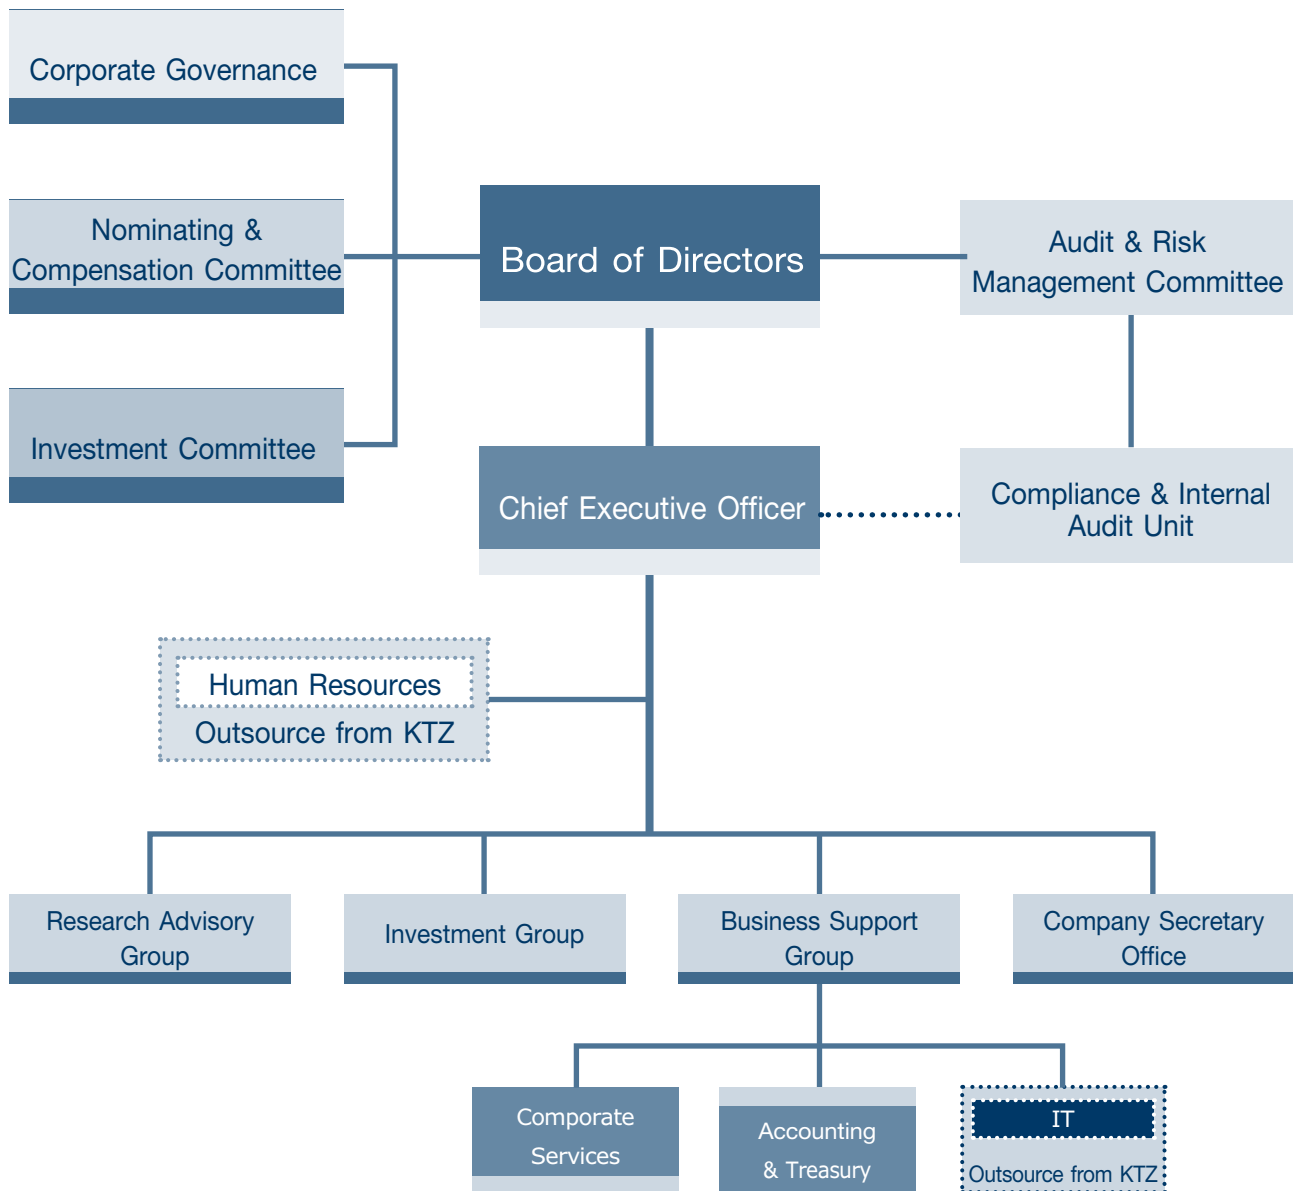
Corporate Governance

Nominating & Compensation Committee

Investment Committee

Board of Directors

Audit & Risk Management Committee

Chief Executive Officer

Compliance & Internal Audit Unit

Human Resources

Outsource from KTZ

Research Advisory Group

Investment Group

Business Support Group

Company Secretary Office

Comporate Services

Accounting & Treasury

IT

Outsource from KTZ